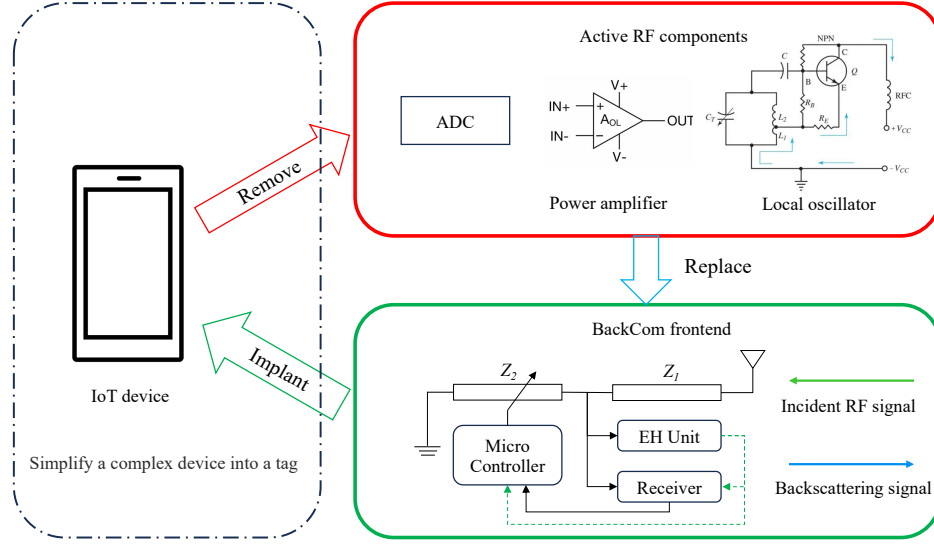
IoT device

Simplify a complex device into a tag

Remove

Implant

Active RF components

ADC

IN+

IN-

+

-

V+

V-

$A_{OL}$

OUT

Power amplifier

NPN

C

B

E

Q

$R_B$

$R_E$

$C_T$

$L_2$

$L_1$

RFC

$+V_{CC}$

$-V_{CC}$

Local oscillator

Replace

BackCom frontend

$Z_2$

$Z_1$

Micro Controller

EH Unit

Receiver

Incident RF signal

Backscattering signal